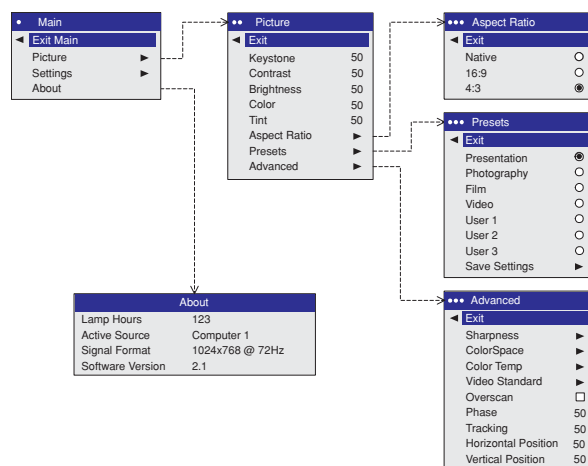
• Main
◄ Exit Main
Picture ►
Settings ►
About

•• Picture
◄ Exit
Keystone 50
Contrast 50
Brightness 50
Color 50
Tint 50
Aspect Ratio ►
Presets ►
Advanced ►

••• Aspect Ratio
◄ Exit
Native
16:9
4:3

••• Presets
◄ Exit
Presentation
Photography
Film
Video
User 1
User 2
User 3
Save Settings ►

About

| Lamp Hours | 123 |
|---|---|
| Active Source | Computer 1 |
| Signal Format | 1024x768 @ 72Hz |
| Software Version | 2.1 |

••• Advanced
◄ Exit
Sharpness ►
ColorSpace ►
Color Temp ►
Video Standard ►
Overscan
Phase 50
Tracking 50
Horizontal Position 50
Vertical Position 50